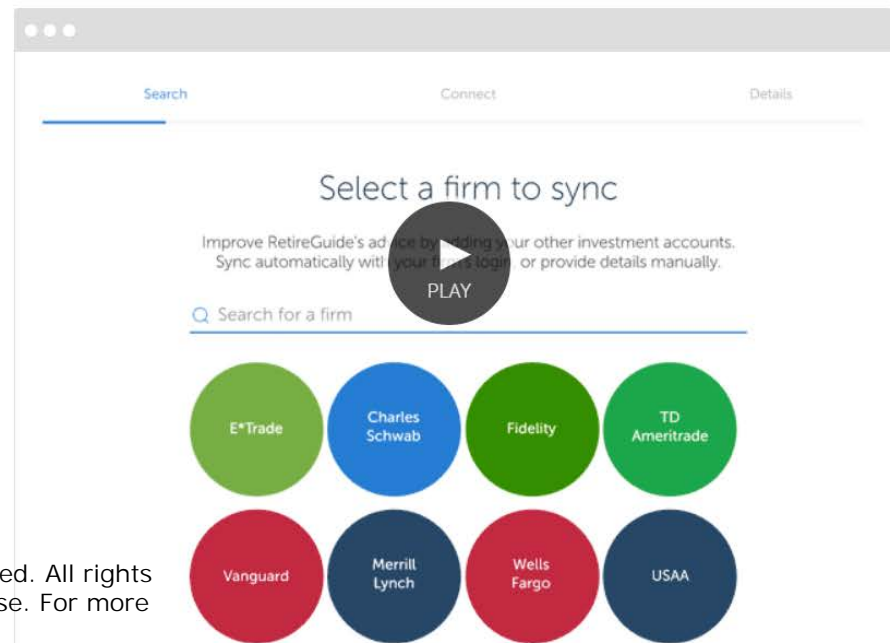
Search

Connect

Details

Select a firm to sync

Improve RetireGuide's ad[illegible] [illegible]dding y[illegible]ur other investment accounts. Sync automatically wit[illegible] your f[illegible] login, or provide details manually.

PLAY

Search for a firm

E*Trade

Charles Schwab

Fidelity

TD Ameritrade

Vanguard

Merrill Lynch

Wells Fargo

USAA

ed. All rights
se. For more